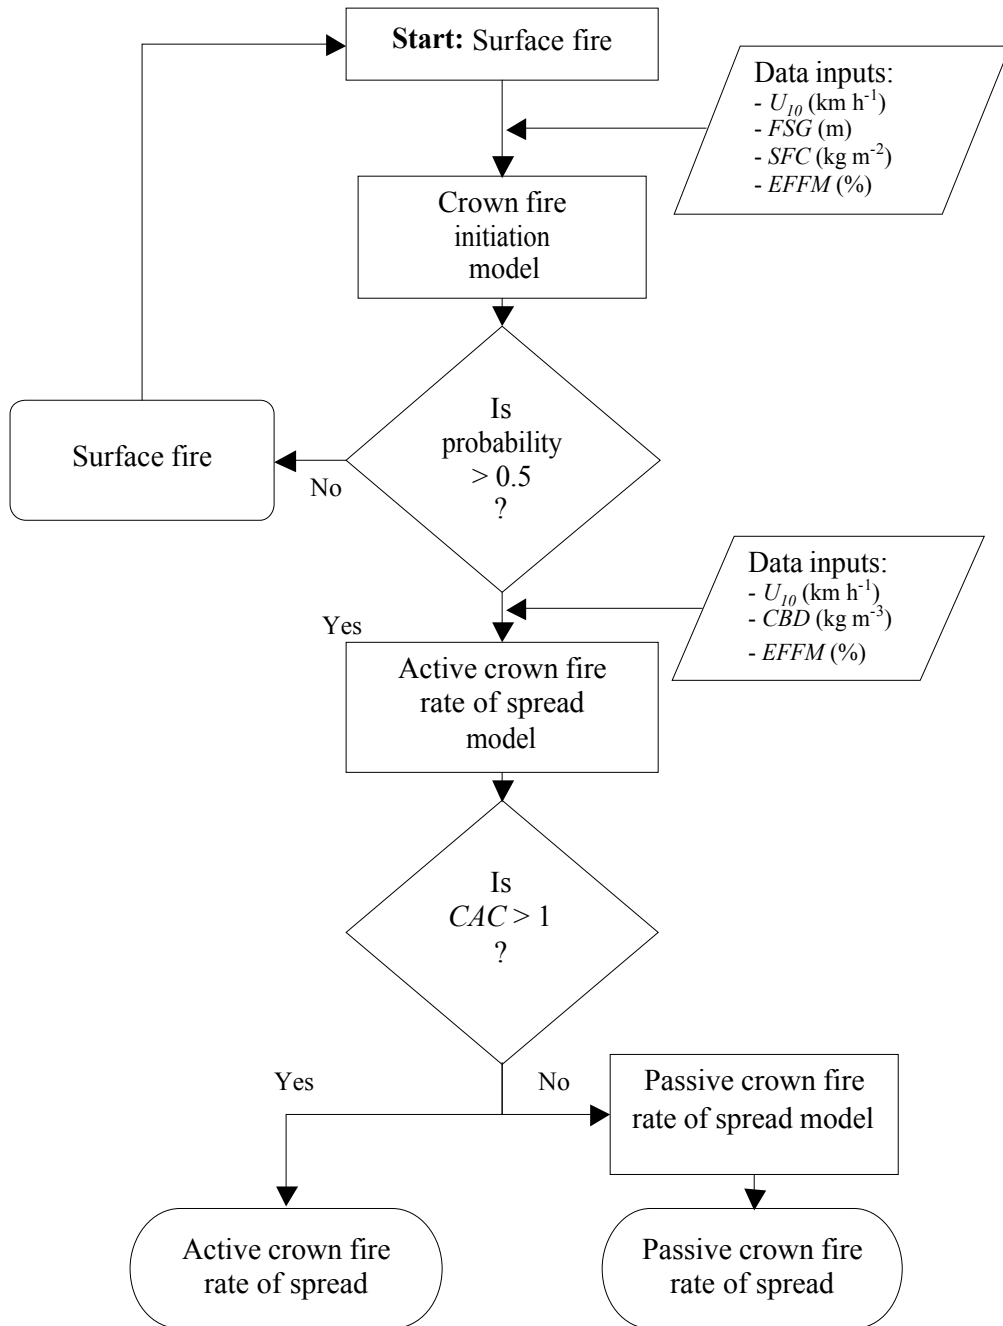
**Start:** Surface fire

Data inputs:
- $U_{10}$ (km h$^{-1}$)
- $FSG$ (m)
- $SFC$ (kg m$^{-2}$)
- $EFFM$ (%)

Crown fire initiation model

Is probability > 0.5 ?

No

Surface fire

Yes

Data inputs:
- $U_{10}$ (km h$^{-1}$)
- $CBD$ (kg m$^{-3}$)
- $EFFM$ (%)

Active crown fire rate of spread model

Is $CAC$ > 1 ?

Yes

No

Passive crown fire rate of spread model

Active crown fire rate of spread

Passive crown fire rate of spread